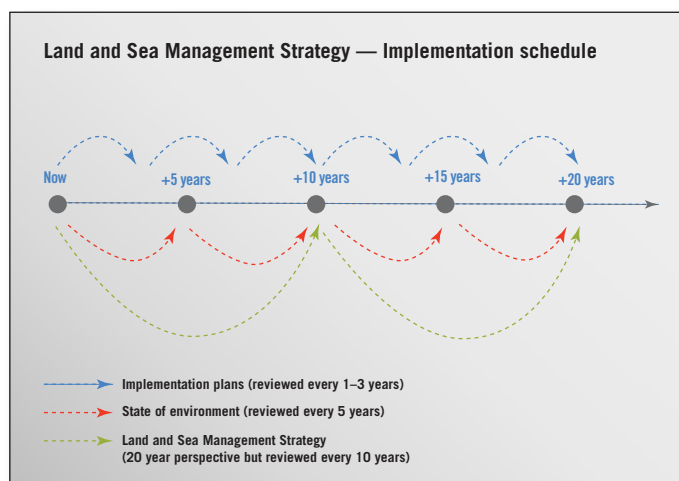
Land and Sea Management Strategy — Implementation schedule

Now

+5 years

+10 years

+15 years

+20 years

Implementation plans (reviewed every 1–3 years)

State of environment (reviewed every 5 years)

Land and Sea Management Strategy (20 year perspective but reviewed every 10 years)